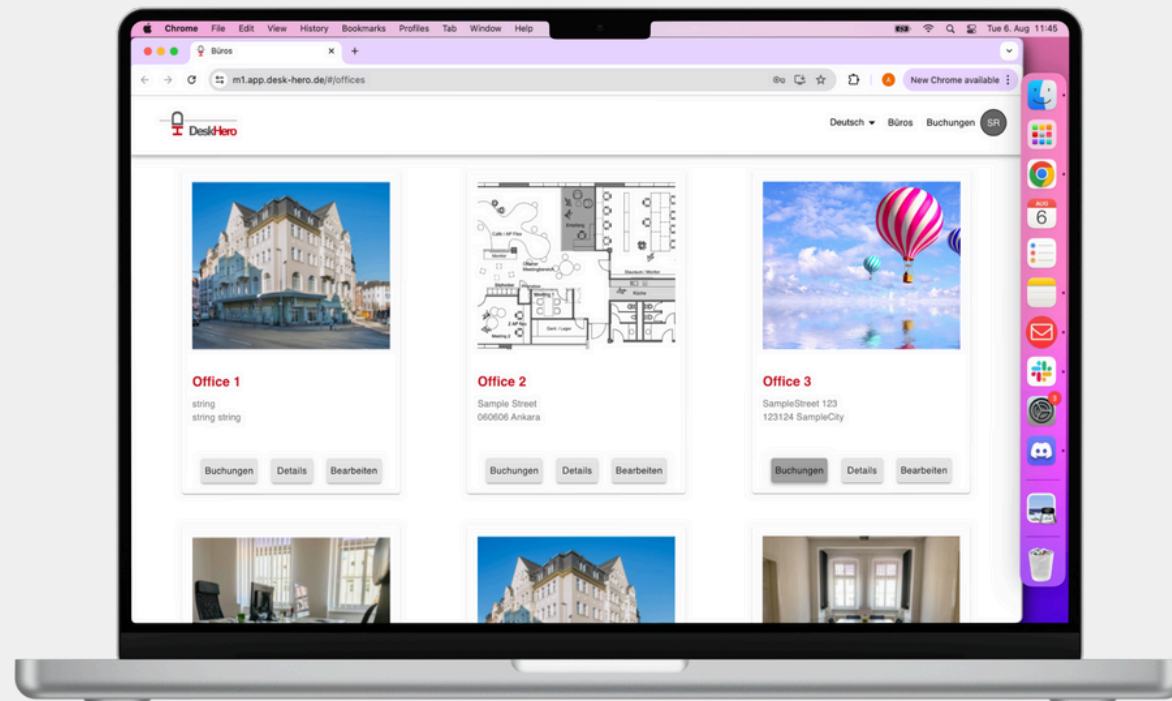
Chrome File Edit View History Bookmarks Profiles Tab Window Help
Tue 6. Aug 11:45

Büros

m1.app.desk-hero.de/#/offices

New Chrome available

DeskHero

Deutsch Büros Buchungen SR

Office 1
string
string string
Buchungen Details Bearbeiten

Office 2
Sample Street
060606 Ankara
Buchungen Details Bearbeiten

Office 3
SampleStreet 123
123124 SampleCity
Buchungen Details Bearbeiten